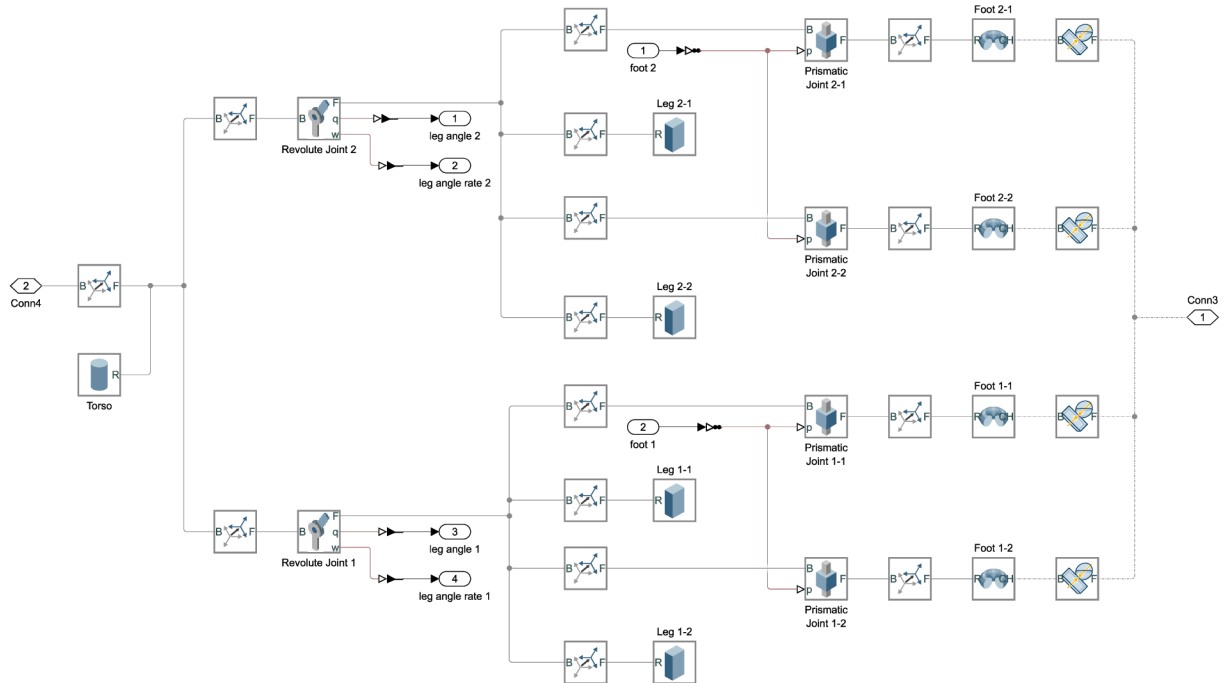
Foot 2-1

1
foot 2

B F
Prismatic Joint 2-1

R CH

B F

B F

B F
Revolute Joint 2
q
w

1
leg angle 2

2
leg angle rate 2

Leg 2-1
R

B F

Foot 2-2

B
p F
Prismatic Joint 2-2

2
Conn4

B F

Torso
R

Leg 2-2
R

Conn3
1

Foot 1-1

2
foot 1

B
p F
Prismatic Joint 1-1

Leg 1-1
R

B F

B F
Revolute Joint 1
q
w

3
leg angle 1

4
leg angle rate 1

Foot 1-2

B
p F
Prismatic Joint 1-2

Leg 1-2
R